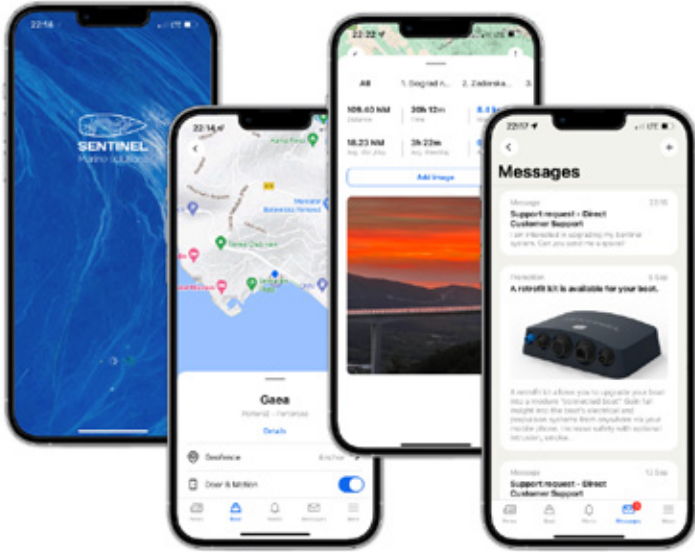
22:16

SENTINEL
Marine Solutions

22:16

Gaea

Details

Geofence

Door & Motion

22:22

All
1. Seigrad n...
2. Zadarska...

109.40 NM
Distance
30h 12m
Time

18.23 NM
Avg. Per Day
3h 22m
Avg. Time/Day

Add Image

22:17

Messages

Message
22:16
Support request - Direct Customer Support
I am interested in upgrading my Sentinel system. Can you send me a quote?

Promotion
5 Sep
A retrofit kit is available for your boat.

A retrofit kit allows you to upgrade your boat into a modern "connected boat". Gain full insight into the boat's electrical and propulsion systems from anywhere via your mobile phone. Increase safety with optional intrusion, smoke...

Message
12 Sep
Support request - Direct Customer Support

Messages